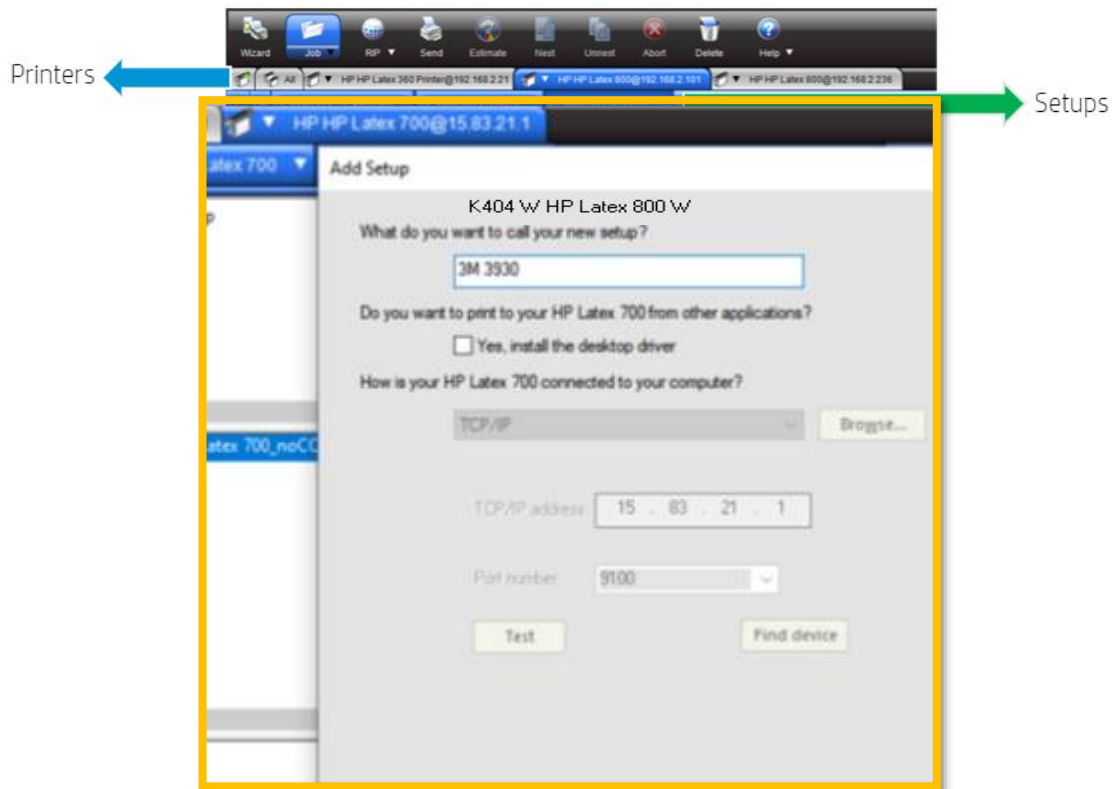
Wizard Job RIP ▼ Send Estimate Nest Unnest Abort Delete Help ▼

Printers

All ▼ HP HP Latex 360 Printer@192.168.2.21 ▼ HP HP Latex 800@192.168.2.101 ▼ HP HP Latex 800@192.168.2.236

Setups

▼ HP HP Latex 700@15.83.21.1

atex 700 ▼

p

atex 700_noCC

Add Setup

K404 W HP Latex 800 W

What do you want to call your new setup?

3M 3930

Do you want to print to your HP Latex 700 from other applications?

Yes, install the desktop driver

How is your HP Latex 700 connected to your computer?

TCP/IP

Browse...

TCP/IP address 15 . 83 . 21 . 1

Port number 9100

Test

Find device